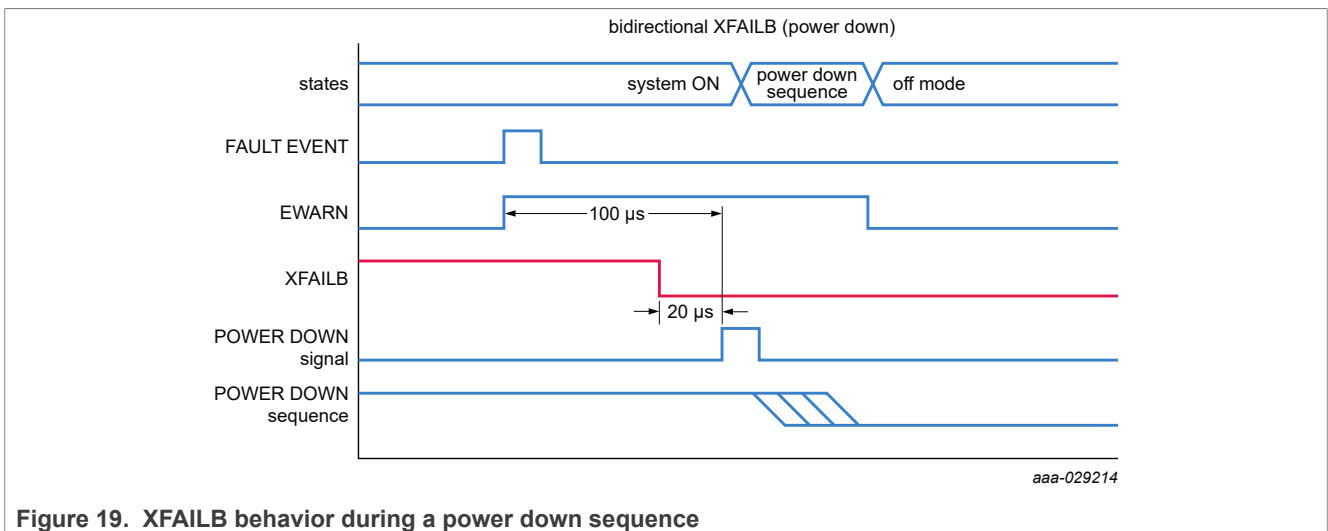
bidirectional XFAILB (power down)

states

system ON

power down sequence

off mode

FAULT EVENT

EWARN

100 µs

XFAILB

20 µs

POWER DOWN signal

POWER DOWN sequence

aaa-029214

Figure 19. XFAILB behavior during a power down sequence